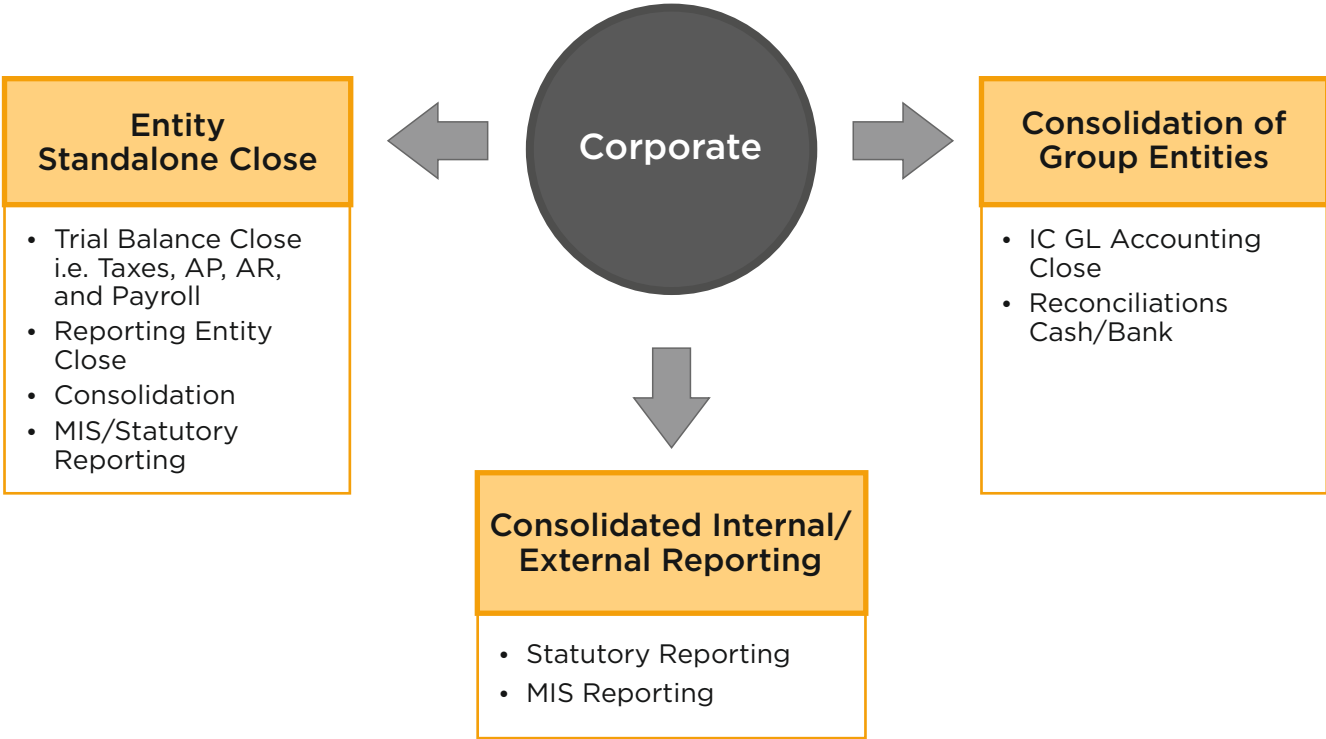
Corporate

Entity Standalone Close

- Trial Balance Close i.e. Taxes, AP, AR, and Payroll
- Reporting Entity Close
- Consolidation
- MIS/Statutory Reporting

Consolidation of Group Entities

- IC GL Accounting Close
- Reconciliations Cash/Bank

Consolidated Internal/ External Reporting

- Statutory Reporting
- MIS Reporting